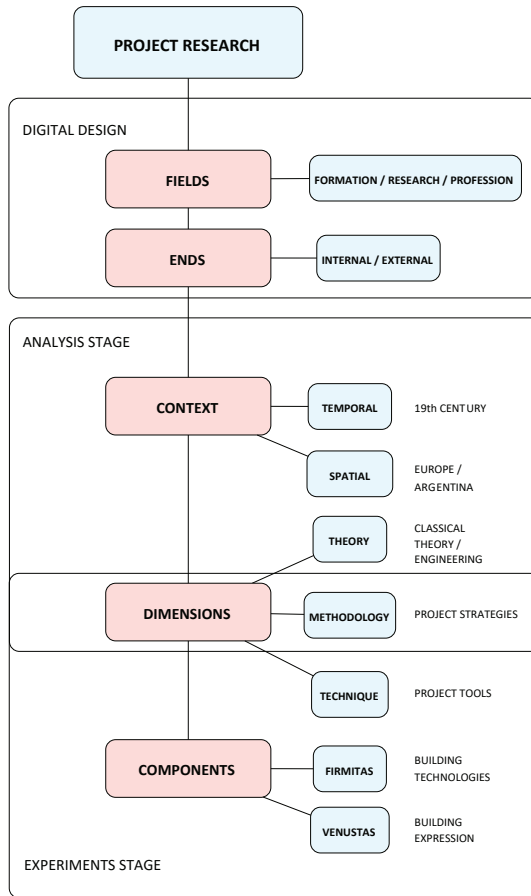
PROJECT RESEARCH

DIGITAL DESIGN

FIELDS

FORMATION / RESEARCH / PROFESSION

ENDS

INTERNAL / EXTERNAL

ANALYSIS STAGE

CONTEXT

TEMPORAL

19th CENTURY

SPATIAL

EUROPE / ARGENTINA

THEORY

CLASSICAL THEORY / ENGINEERING

DIMENSIONS

METHODOLOGY

PROJECT STRATEGIES

TECHNIQUE

PROJECT TOOLS

COMPONENTS

FIRMITAS

BUILDING TECHNOLOGIES

VENUSTAS

BUILDING EXPRESSION

EXPERIMENTS STAGE